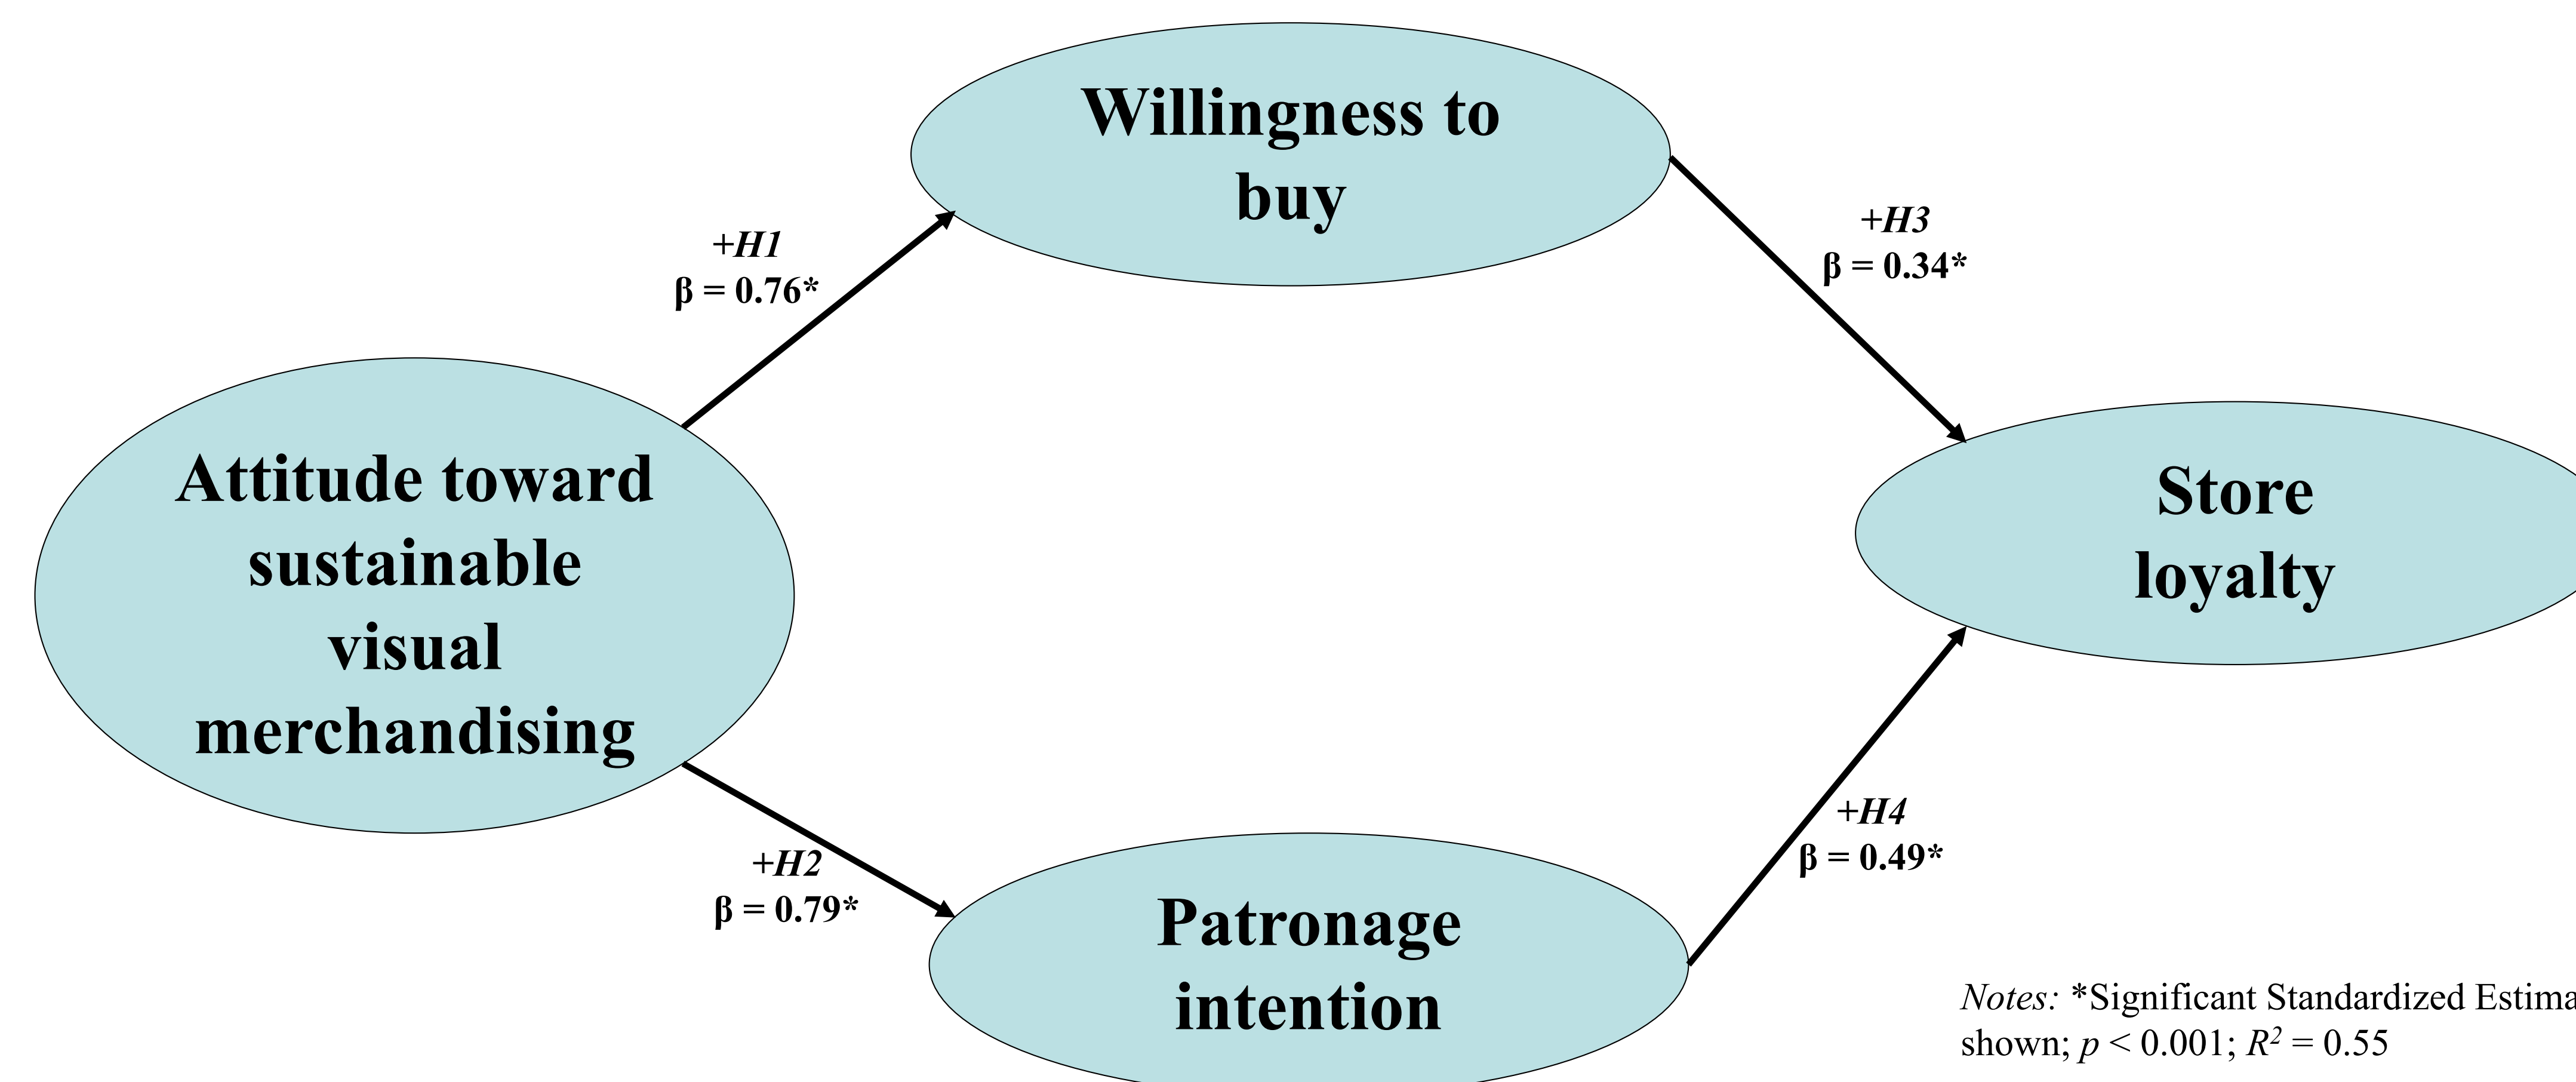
Willingness to buy

+H1
β = 0.76*

+H3
β = 0.34*

Attitude toward sustainable visual merchandising

Store loyalty

+H2
β = 0.79*

+H4
β = 0.49*

Patronage intention

Notes: *Significant Standardized Estima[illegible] shown; $p$ < 0.001; $R^2$ = 0.55